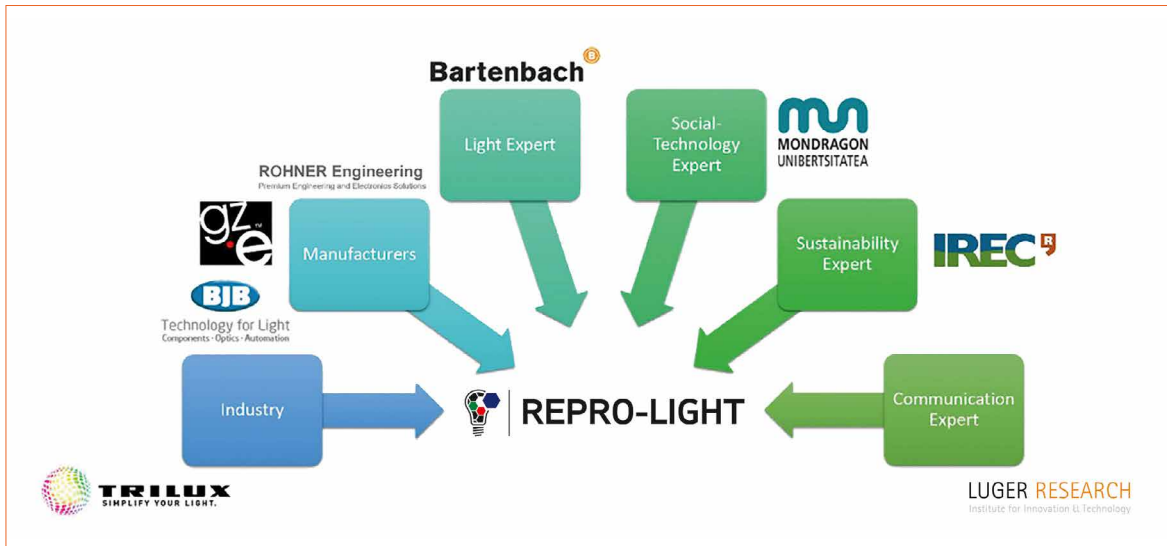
Bartenbach

Light Expert

Social-Technology Expert

MONDRAGON UNIBERTSITATEA

ROHNER Engineering
Premium Engineering and Electronics Solutions

gz e

Manufacturers

Sustainability Expert

IREC

BJB
Technology for Light
Components · Optics · Automation

Industry

REPRO-LIGHT

Communication Expert

TRILUX
SIMPLIFY YOUR LIGHT.

LUGER RESEARCH
Institute for Innovation & Technology